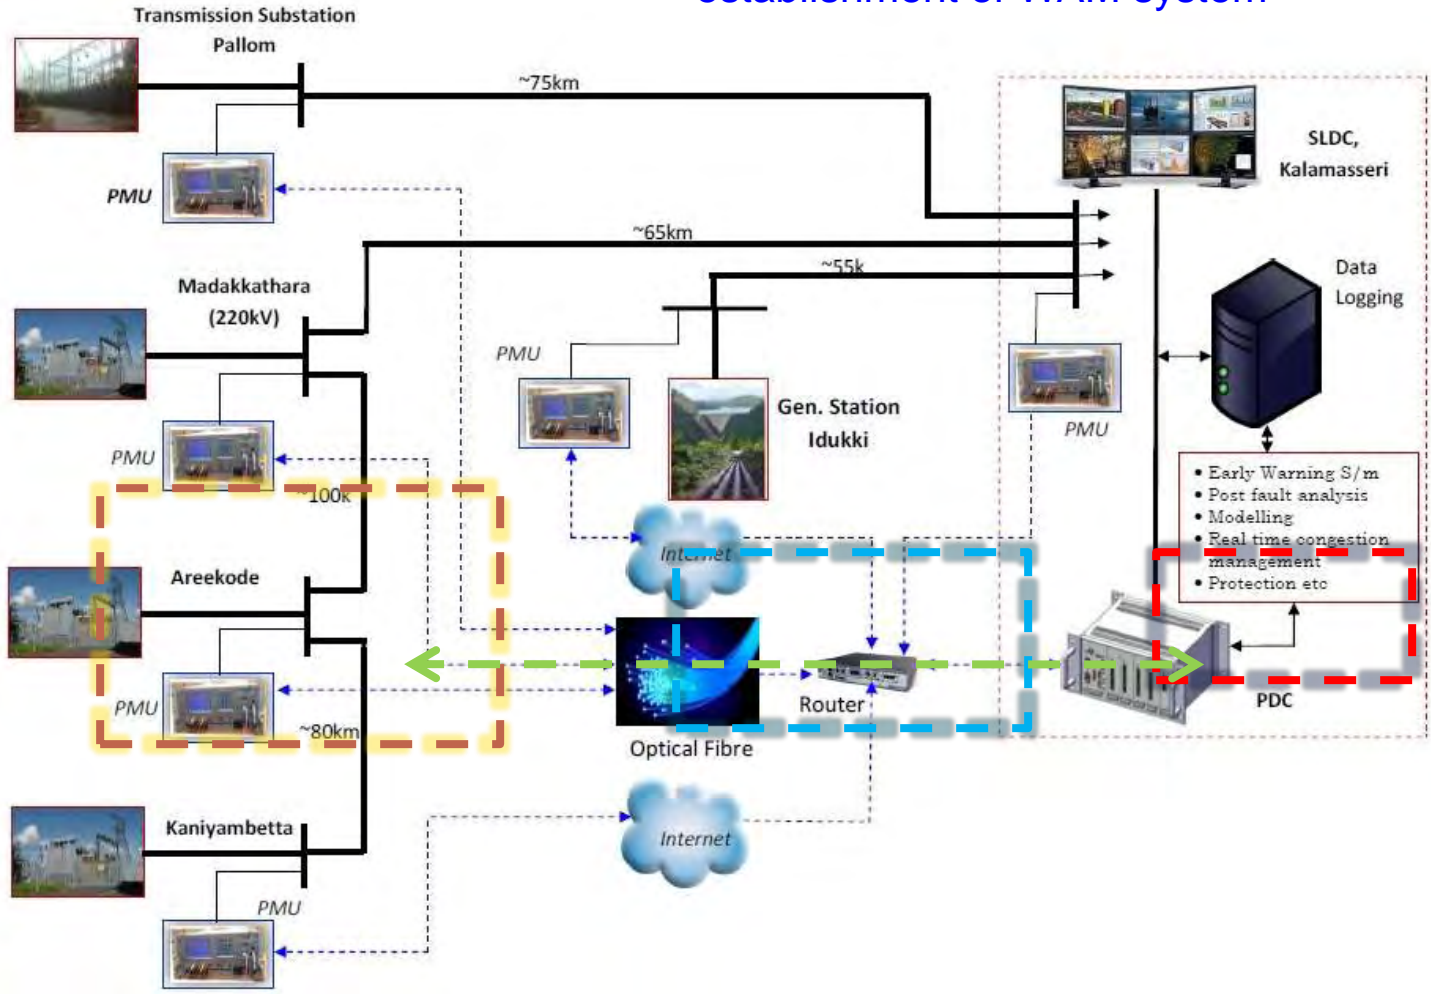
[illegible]

Transmission Substation
Pallom

~75km

SLDC,
Kalamasseri

PMU

~65km

~55k

Madakkathara
(220kV)

Data
Logging

PMU

PMU

Gen. Station
Idukki

PMU

PMU

~100k

• Early Warning S/m
• Post fault analysis
• Modelling
• Real time congestion management
• Protection etc

Internet

Areekode

PMU

~80km

Router

PDC

Optical Fibre

Kaniyambetta

Internet

PMU